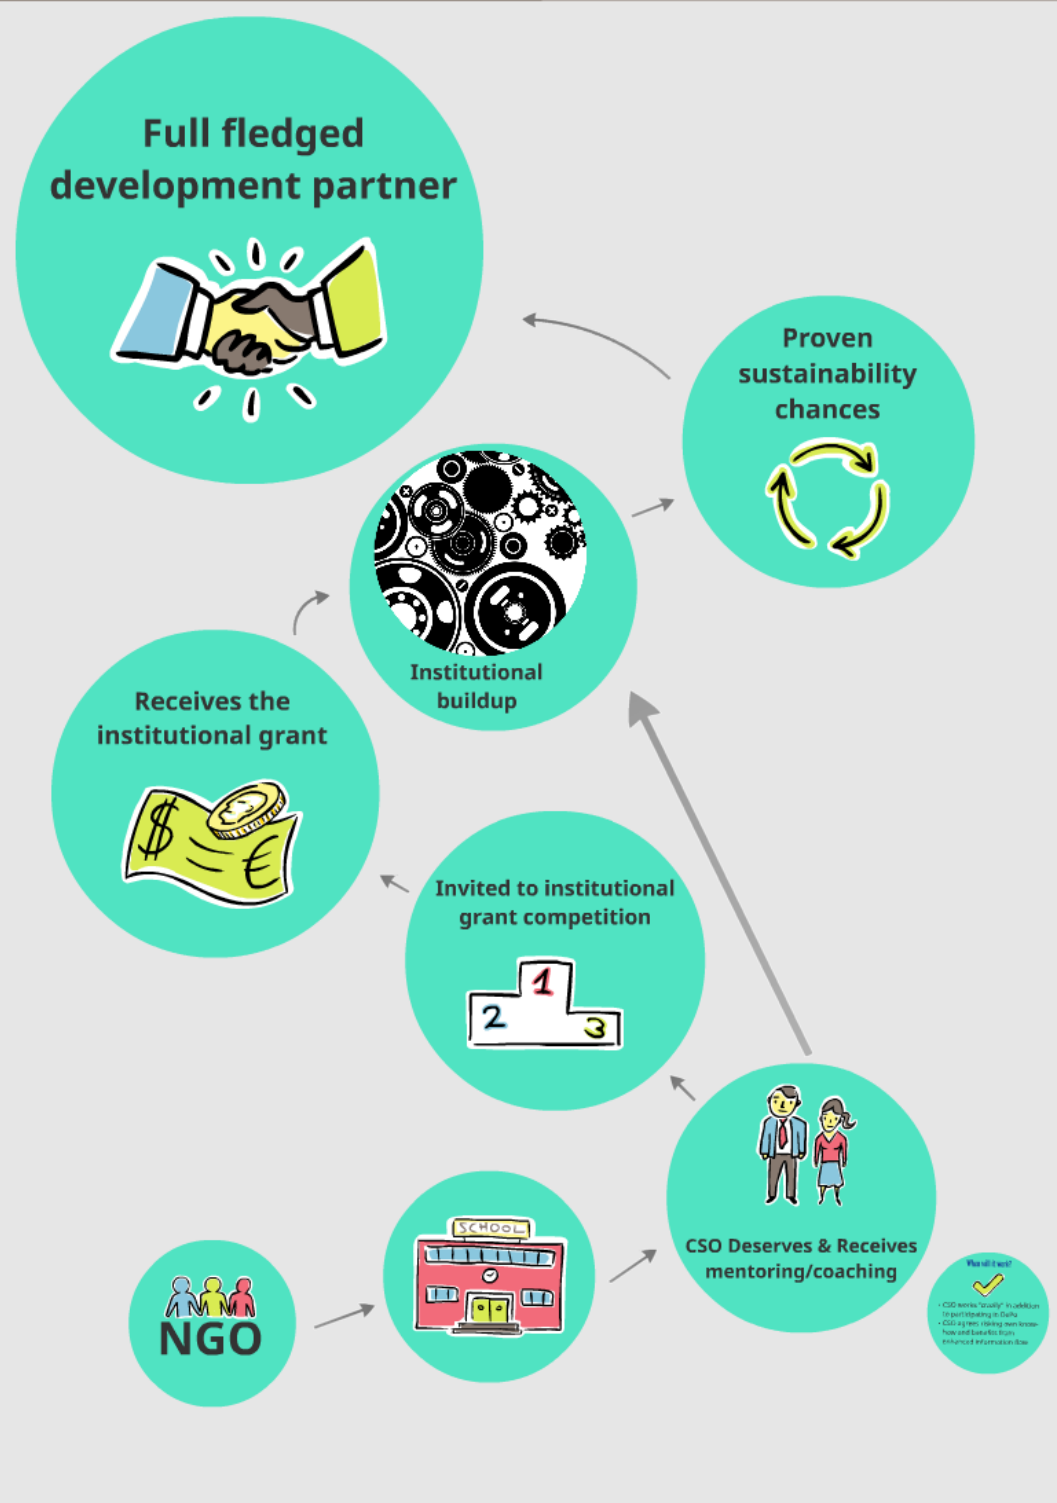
Full fledged development partner

Proven sustainability chances

Institutional buildup

Receives the institutional grant

Invited to institutional grant competition

1
2
3

SCHOOL

CSO Deserves & Receives mentoring/coaching

NGO

What will it work?

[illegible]